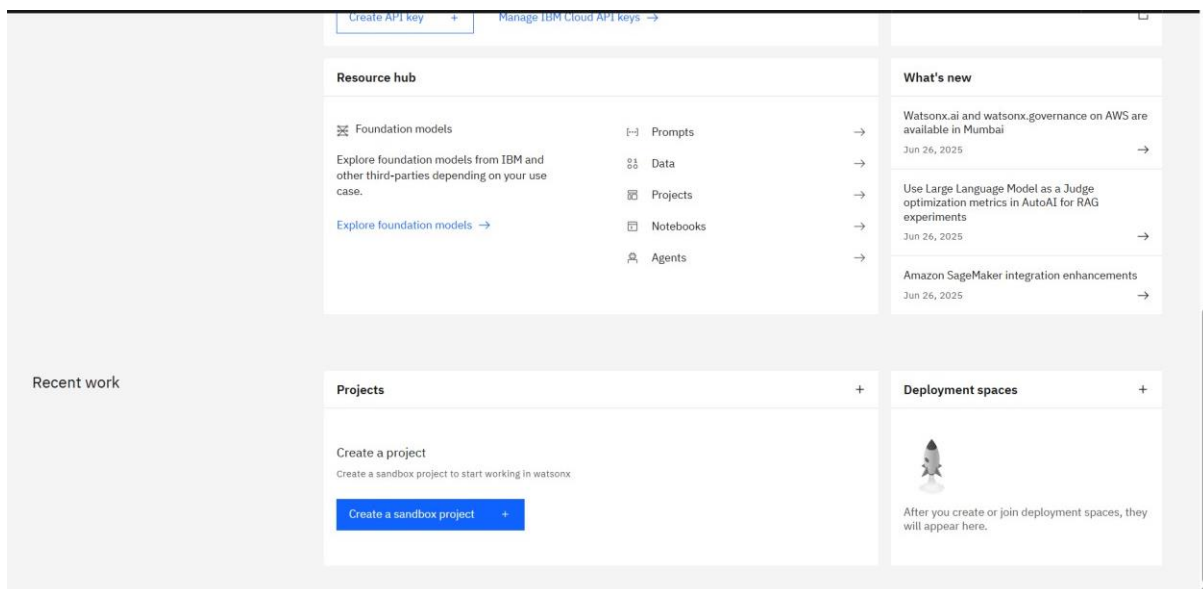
Create API key +

Manage IBM Cloud API keys →

Resource hub

Foundation models

Explore foundation models from IBM and other third-parties depending on your use case.

Explore foundation models →

Prompts →

Data →

Projects →

Notebooks →

Agents →

What's new

Watsonx.ai and watsonx.governance on AWS are available in Mumbai

Jun 26, 2025 →

Use Large Language Model as a Judge optimization metrics in AutoAI for RAG experiments

Jun 26, 2025 →

Amazon SageMaker integration enhancements

Jun 26, 2025 →

Recent work

Projects +

Create a project

Create a sandbox project to start working in watsonx

Create a sandbox project +

Deployment spaces +

After you create or join deployment spaces, they will appear here.